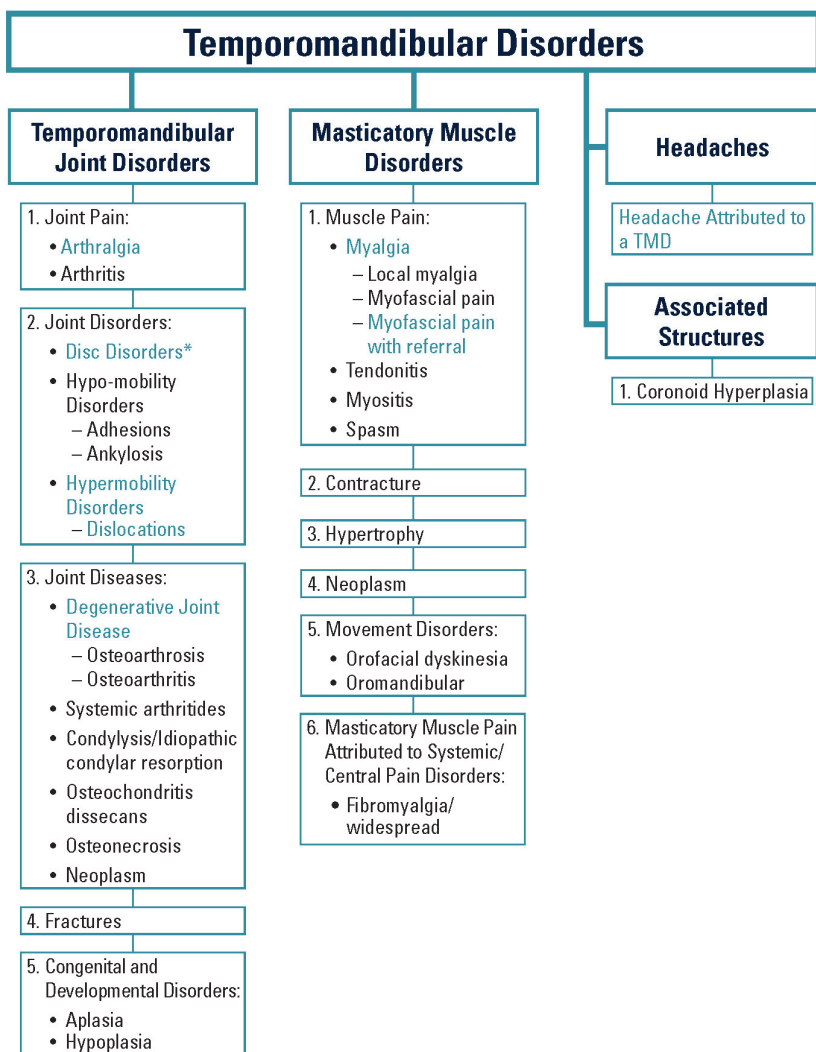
Temporomandibular Disorders

Temporomandibular Joint Disorders

1. Joint Pain:
• Arthralgia
• Arthritis

2. Joint Disorders:
• Disc Disorders*
• Hypo-mobility Disorders
– Adhesions
– Ankylosis
• Hypermobility Disorders
– Dislocations

3. Joint Diseases:
• Degenerative Joint Disease
– Osteoarthrosis
– Osteoarthritis
• Systemic arthritides
• Condylysis/Idiopathic condylar resorption
• Osteochondritis dissecans
• Osteonecrosis
• Neoplasm

4. Fractures

5. Congenital and Developmental Disorders:
• Aplasia
• Hypoplasia

Masticatory Muscle Disorders

1. Muscle Pain:
• Myalgia
– Local myalgia
– Myofascial pain
– Myofascial pain with referral
• Tendonitis
• Myositis
• Spasm

2. Contracture

3. Hypertrophy

4. Neoplasm

5. Movement Disorders:
• Orofacial dyskinesia
• Oromandibular

6. Masticatory Muscle Pain Attributed to Systemic/ Central Pain Disorders:
• Fibromyalgia/ widespread

Headaches

Headache Attributed to a TMD

Associated Structures

1. Coronoid Hyperplasia